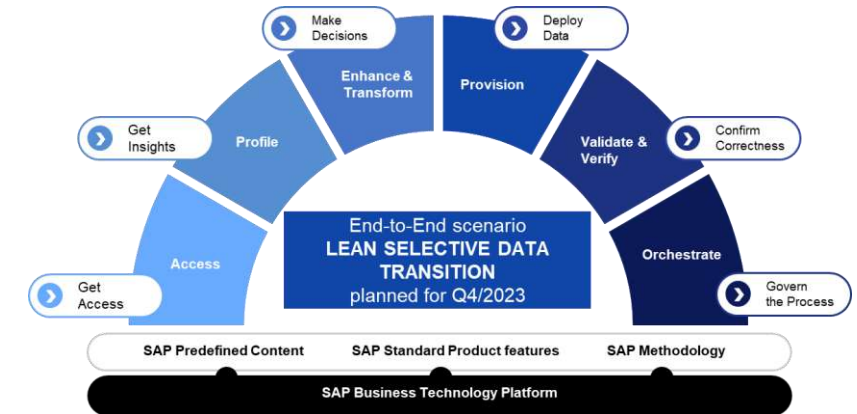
Make Decisions

Deploy Data

Enhance & Transform

Provision

Get Insights

Profile

Validate & Verify

Confirm Correctness

Access

Orchestrate

End-to-End scenario
LEAN SELECTIVE DATA TRANSITION
planned for Q4/2023

Get Access

Govern the Process

SAP Predefined Content

SAP Standard Product features

SAP Methodology

SAP Business Technology Platform